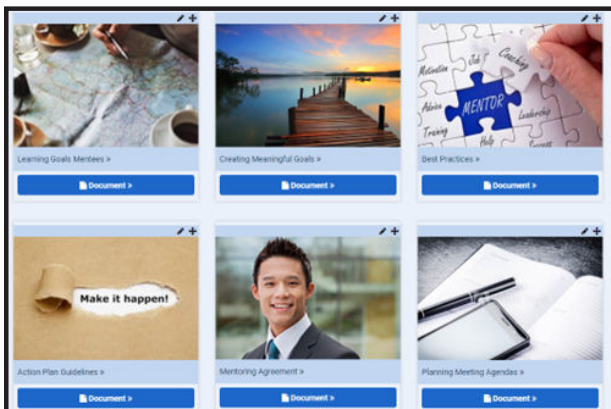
Learning Goals Mentees >

Document >

Creating Meaningful Goals >

Document >

Motivation Job Coaching Advice MENTOR Leadership Training Help Success

Best Practices >

Document >

Make it happen!

Action Plan Guidelines >

Document >

Mentoring Agreement >

Document >

Planning Meeting Agendas >

Document >